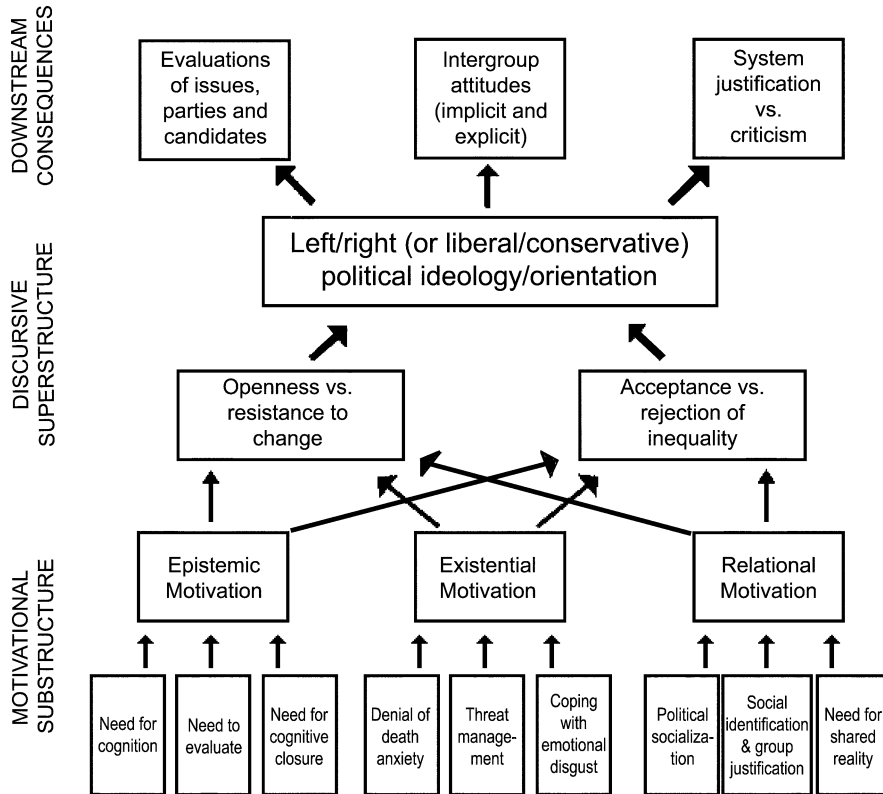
DOWNSTREAM CONSEQUENCES

Evaluations of issues, parties and candidates

Intergroup attitudes (implicit and explicit)

System justification vs. criticism

DISCURSIVE SUPERSTRUCTURE

Left/right (or liberal/conservative) political ideology/orientation

Openness vs. resistance to change

Acceptance vs. rejection of inequality

MOTIVATIONAL SUBSTRUCTURE

Epistemic Motivation

Existential Motivation

Relational Motivation

Need for cognition

Need to evaluate

Need for cognitive closure

Denial of death anxiety

Threat management

Coping with emotional disgust

Political socialization

Social identification & group justification

Need for shared reality